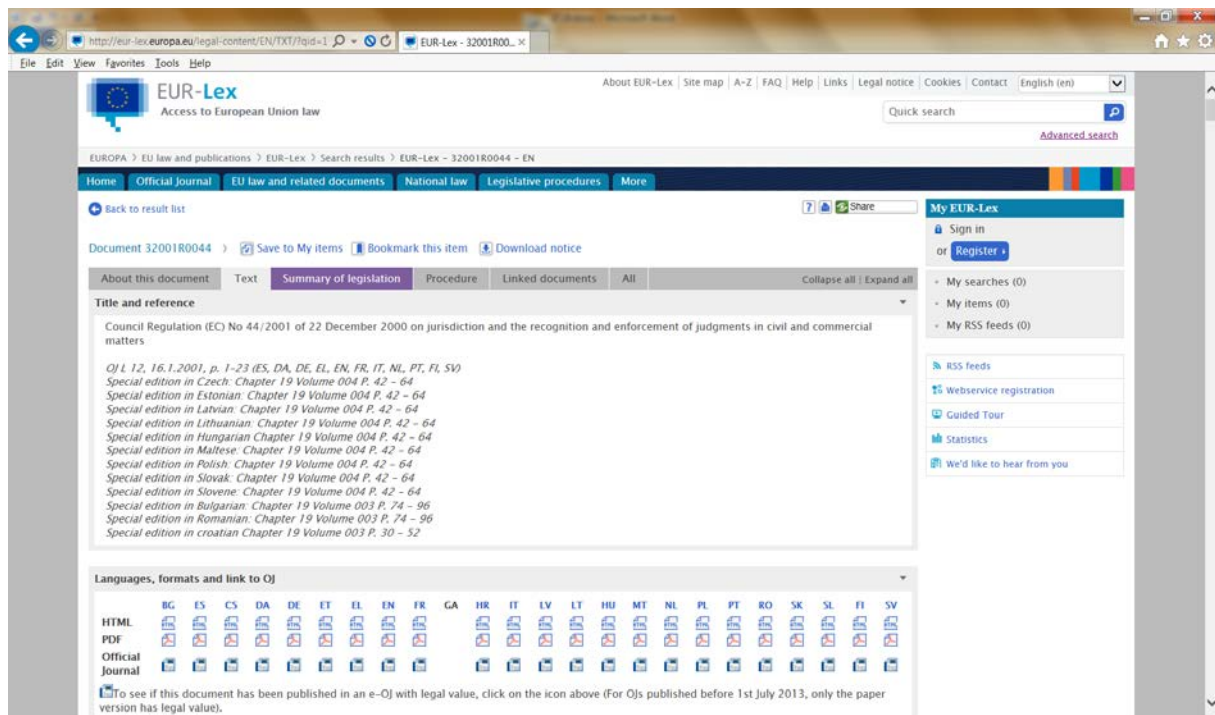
http://eur-lex.europa.eu/legal-content/EN/TXT/?qid=1 EUR-Lex - 32001R00... ×

File Edit View Favorites Tools Help

EUR-Lex
Access to European Union law

About EUR-Lex | Site map | A-Z | FAQ | Help | Links | Legal notice | Cookies | Contact English (en)

Quick search

Advanced search

EUROPA > EU law and publications > EUR-Lex > Search results > EUR-Lex - 32001R0044 - EN

Home Official Journal EU law and related documents National law Legislative procedures More

Back to result list

Share

Document 32001R0044 > Save to My items Bookmark this item Download notice

About this document Text Summary of legislation Procedure Linked documents All Collapse all | Expand all

Title and reference

Council Regulation (EC) No 44/2001 of 22 December 2000 on jurisdiction and the recognition and enforcement of judgments in civil and commercial matters

OJ L 12, 16.1.2001, p. 1–23 (ES, DA, DE, EL, EN, FR, IT, NL, PT, FI, SV)
Special edition in Czech: Chapter 19 Volume 004 P. 42 – 64
Special edition in Estonian: Chapter 19 Volume 004 P. 42 – 64
Special edition in Latvian: Chapter 19 Volume 004 P. 42 – 64
Special edition in Lithuanian: Chapter 19 Volume 004 P. 42 – 64
Special edition in Hungarian Chapter 19 Volume 004 P. 42 – 64
Special edition in Maltese: Chapter 19 Volume 004 P. 42 – 64
Special edition in Polish: Chapter 19 Volume 004 P. 42 – 64
Special edition in Slovak: Chapter 19 Volume 004 P. 42 – 64
Special edition in Slovene: Chapter 19 Volume 004 P. 42 – 64
Special edition in Bulgarian: Chapter 19 Volume 003 P. 74 – 96
Special edition in Romanian: Chapter 19 Volume 003 P. 74 – 96
Special edition in croatian Chapter 19 Volume 003 P. 30 – 52

Languages, formats and link to OJ

| | BG | ES | CS | DA | DE | ET | EL | EN | FR | GA | HR | IT | LV | LT | HU | MT | NL | PL | PT | RO | SK | SL | FI | SV |
|---|---|---|---|---|---|---|---|---|---|---|---|---|---|---|---|---|---|---|---|---|---|---|---|---|
| HTML | | | | | | | | | | | | | | | | | | | | | | | | |
| PDF | | | | | | | | | | | | | | | | | | | | | | | | |
| Official Journal | | | | | | | | | | | | | | | | | | | | | | | | |

To see if this document has been published in an e-OJ with legal value, click on the icon above (For OJs published before 1st July 2013, only the paper version has legal value).

My EUR-Lex
Sign in
or Register
My searches (0)
My items (0)
My RSS feeds (0)

RSS feeds
Webservice registration
Guided Tour
Statistics
We'd like to hear from you